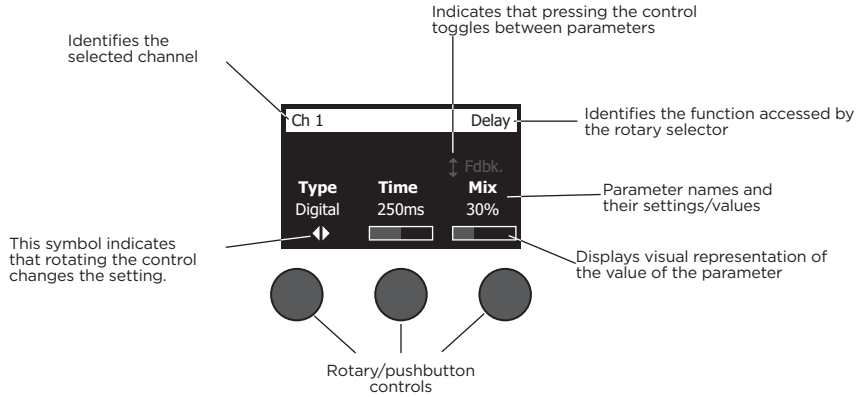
Indicates that pressing the control toggles between parameters

Identifies the selected channel

Ch 1

Delay

Identifies the function accessed by the rotary selector

Fdbk.

Type

Time

Mix

Digital

250ms

30%

Parameter names and their settings/values

This symbol indicates that rotating the control changes the setting.

Displays visual representation of the value of the parameter

Rotary/pushbutton controls